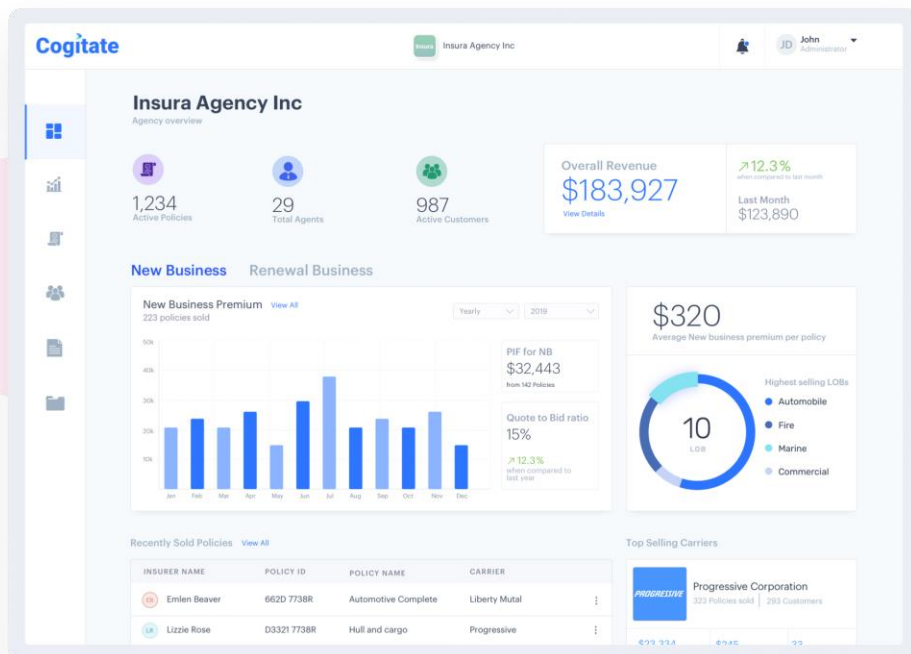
Cogitate

Insura Insura Agency Inc

JD John Administrator

Insura Agency Inc
Agency overview

1,234 Active Policies

29 Total Agents

987 Active Customers

Overall Revenue
$183,927
View Details

↗12.3% when compared to last month

Last Month
$123,890

New Business Renewal Business

New Business Premium View All
223 policies sold

Yearly 2019

50k
40k
30k
20k
10k

Jan Feb Mar Apr May Jun Jul Aug Sep Oct Nov Dec

PIF for NB
$32,443
from 142 Policies

Quote to Bid ratio
15%
↗12.3%
when compared to last year

$320
Average New business premium per policy

10
LOB

Highest selling LOBs
Automobile
Fire
Marine
Commercial

Recently Sold Policies View All

| INSURER NAME | POLICY ID | POLICY NAME | CARRIER |
|---|---|---|---|
| EB Emlen Beaver | 662D 7738R | Automotive Complete | Liberty Mutal |
| LR Lizzie Rose | D3321 7738R | Hull and cargo | Progressive |

Top Selling Carriers

PROGRESSIVE
Progressive Corporation
323 Policies sold | 293 Customers

$23,334 $245 33